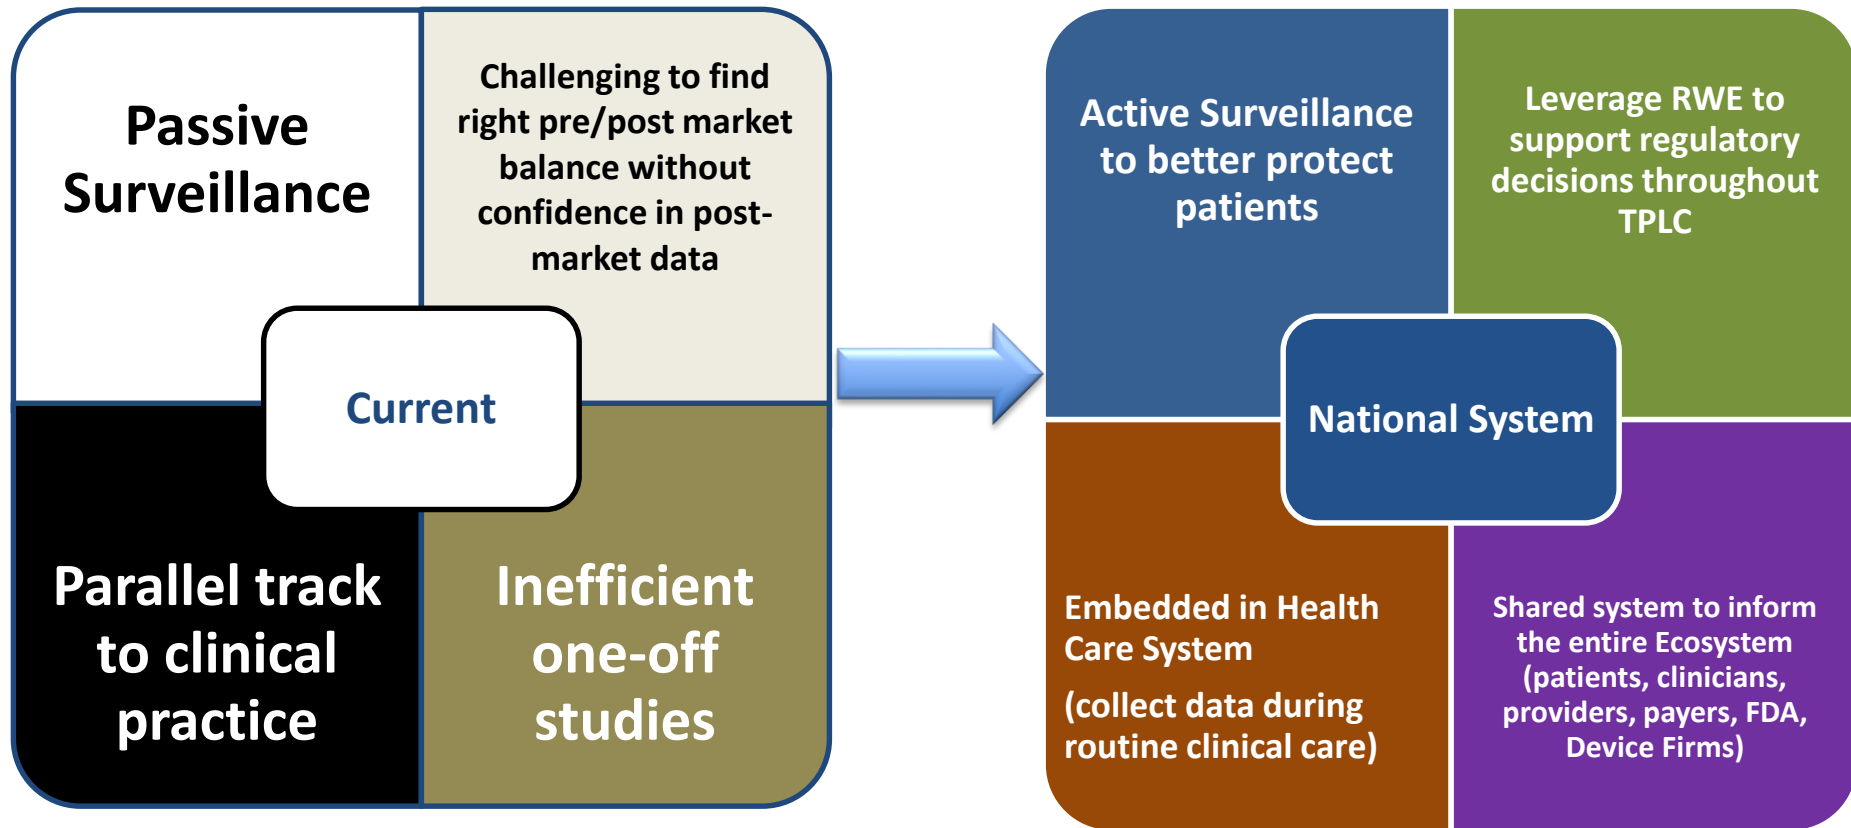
Passive Surveillance

Challenging to find right pre/post market balance without confidence in post-market data

Current

Parallel track to clinical practice

Inefficient one-off studies

Active Surveillance to better protect patients

Leverage RWE to support regulatory decisions throughout TPLC

National System

Embedded in Health Care System

(collect data during routine clinical care)

Shared system to inform the entire Ecosystem (patients, clinicians, providers, payers, FDA, Device Firms)